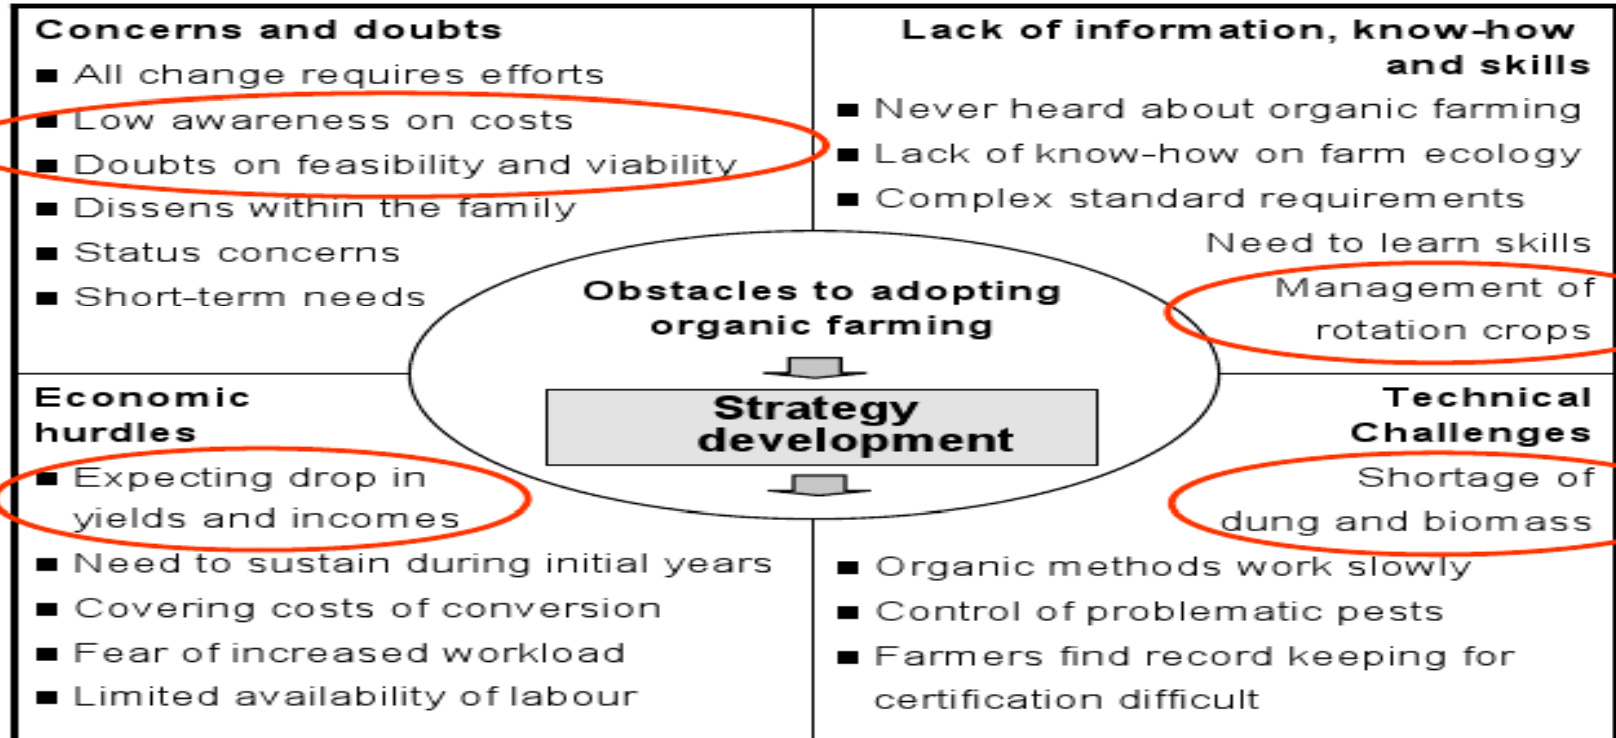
Concerns and doubts
■ All change requires efforts
■ Low awareness on costs
■ Doubts on feasibility and viability
■ Dissens within the family
■ Status concerns
■ Short-term needs

Lack of information, know-how and skills
■ Never heard about organic farming
■ Lack of know-how on farm ecology
■ Complex standard requirements
Need to learn skills
Management of rotation crops

Obstacles to adopting organic farming

Strategy development

Economic hurdles
■ Expecting drop in yields and incomes
■ Need to sustain during initial years
■ Covering costs of conversion
■ Fear of increased workload
■ Limited availability of labour

Technical Challenges
Shortage of dung and biomass
■ Organic methods work slowly
■ Control of problematic pests
■ Farmers find record keeping for certification difficult